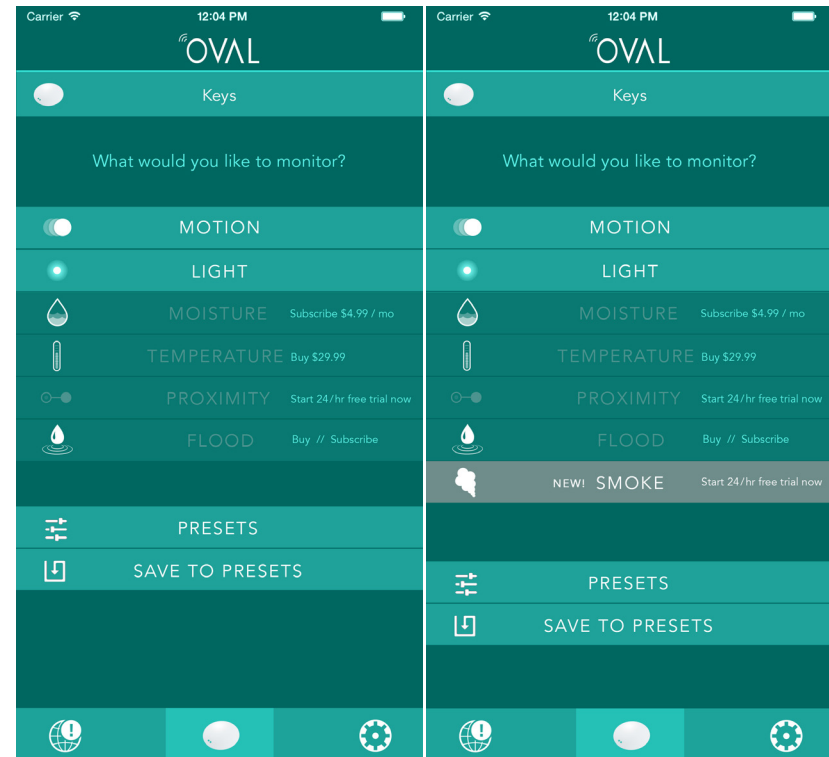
Carrier 12:04 PM

OVAL

Keys

What would you like to monitor?

MOTION

LIGHT

MOISTURE Subscribe $4.99 / mo

TEMPERATURE Buy $29.99

PROXIMITY Start 24/hr free trial now

FLOOD Buy // Subscribe

PRESETS

SAVE TO PRESETS

Carrier 12:04 PM

OVAL

Keys

What would you like to monitor?

MOTION

LIGHT

MOISTURE Subscribe $4.99 / mo

TEMPERATURE Buy $29.99

PROXIMITY Start 24/hr free trial now

FLOOD Buy // Subscribe

NEW! SMOKE Start 24/hr free trial now

PRESETS

SAVE TO PRESETS